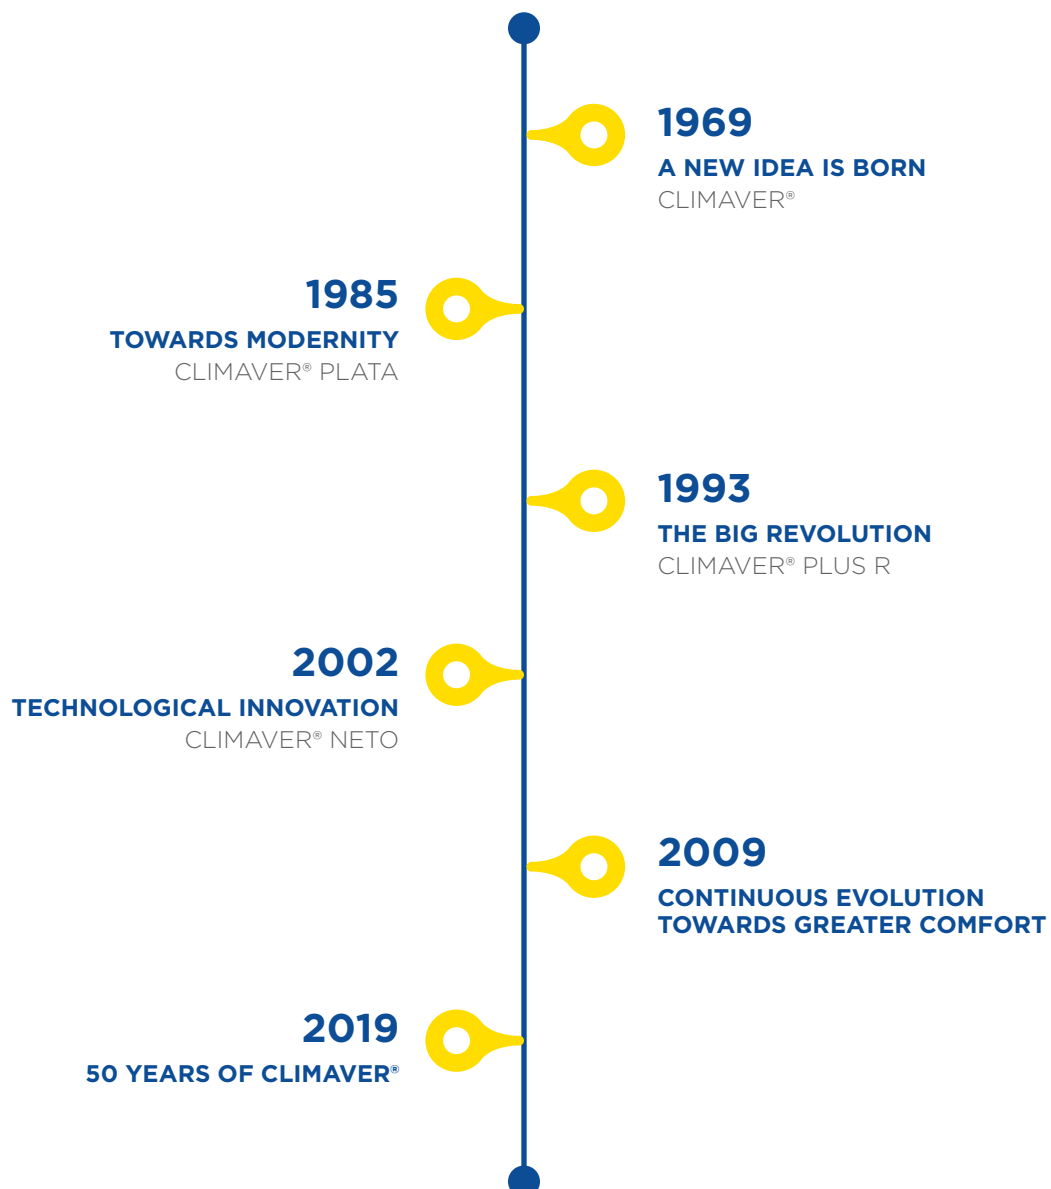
1969
A NEW IDEA IS BORN
CLIMAVER®

1985
TOWARDS MODERNITY
CLIMAVER® PLATA

1993
THE BIG REVOLUTION
CLIMAVER® PLUS R

2002
TECHNOLOGICAL INNOVATION
CLIMAVER® NETO

2009
CONTINUOUS EVOLUTION TOWARDS GREATER COMFORT

2019
50 YEARS OF CLIMAVER®